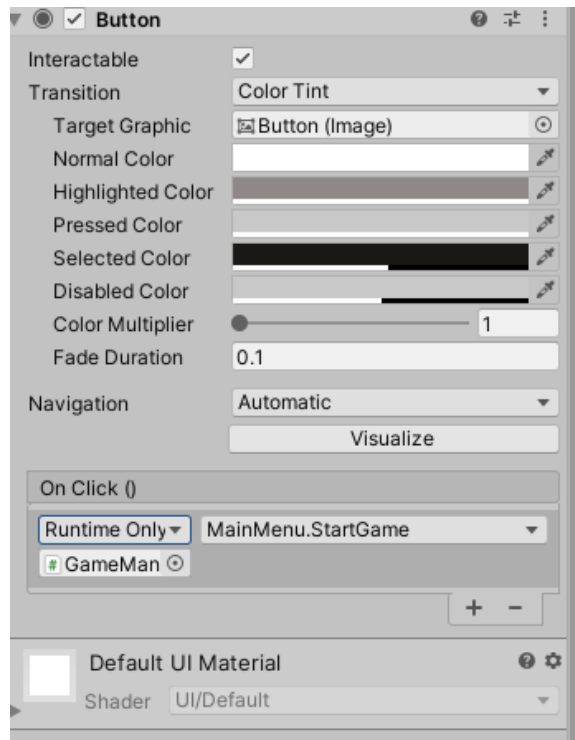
Button

Interactable
Transition Color Tint
Target Graphic Button (Image)
Normal Color
Highlighted Color
Pressed Color
Selected Color
Disabled Color
Color Multiplier 1
Fade Duration 0.1

Navigation Automatic
Visualize

On Click ()
Runtime Only MainMenu.StartGame
GameMan

+ −

Default UI Material
Shader UI/Default